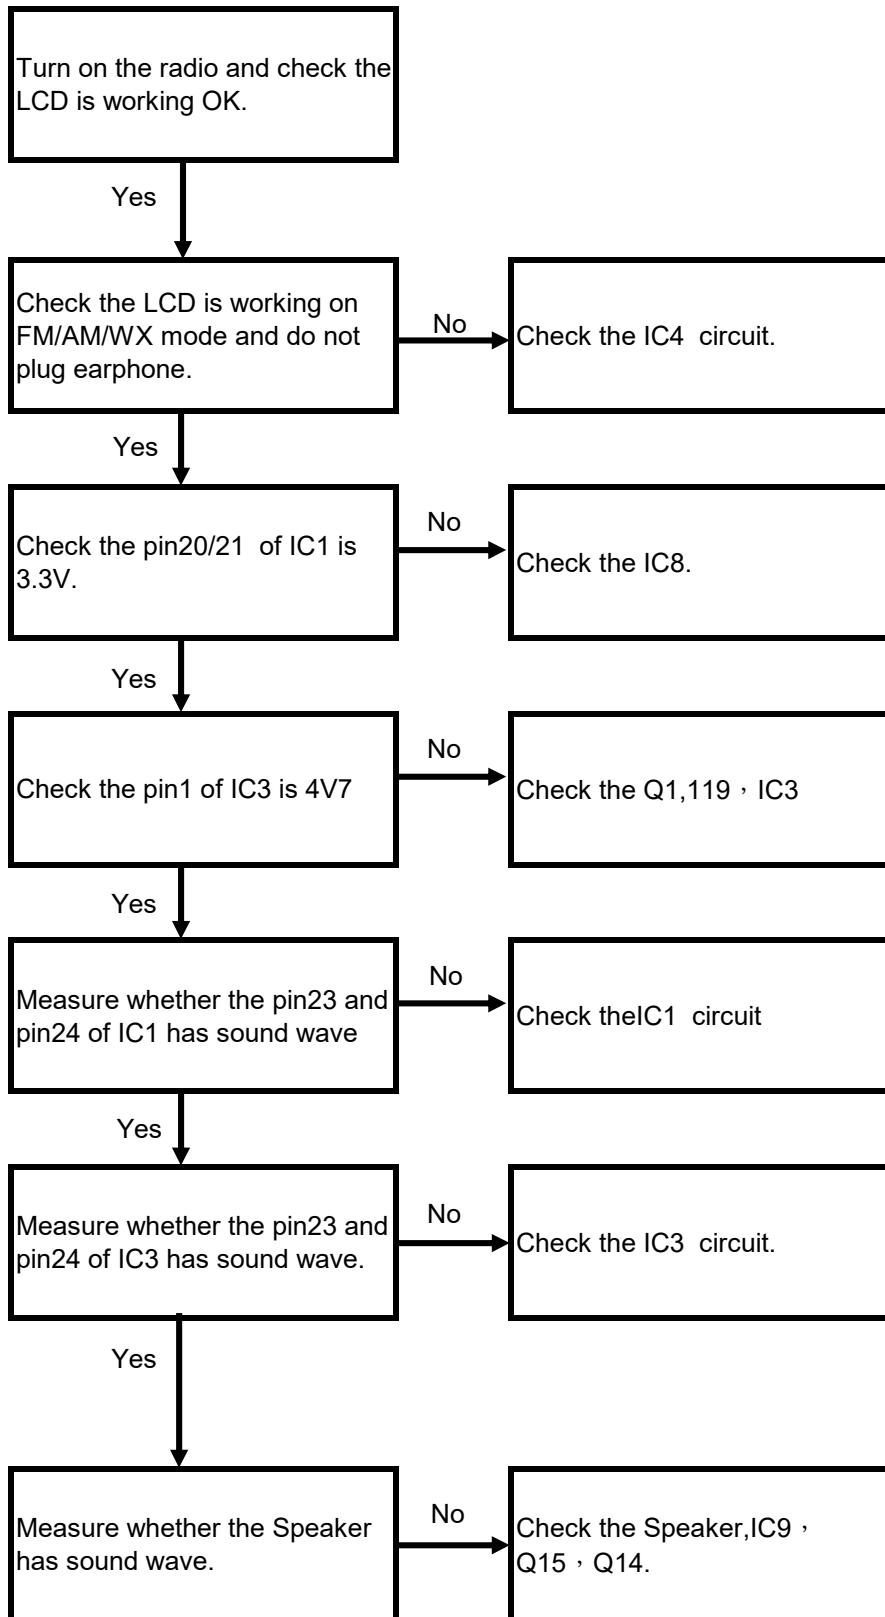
Turn on the radio and check the LCD is working OK.

Yes

Check the LCD is working on FM/AM/WX mode and do not plug earphone.

No

Check the IC4 circuit.

Yes

Check the pin20/21 of IC1 is 3.3V.

No

Check the IC8.

Yes

Check the pin1 of IC3 is 4V7

No

Check the Q1,119，IC3

Yes

Measure whether the pin23 and pin24 of IC1 has sound wave

No

Check theIC1 circuit

Yes

Measure whether the pin23 and pin24 of IC3 has sound wave.

No

Check the IC3 circuit.

Yes

Measure whether the Speaker has sound wave.

No

Check the Speaker,IC9，Q15，Q14.